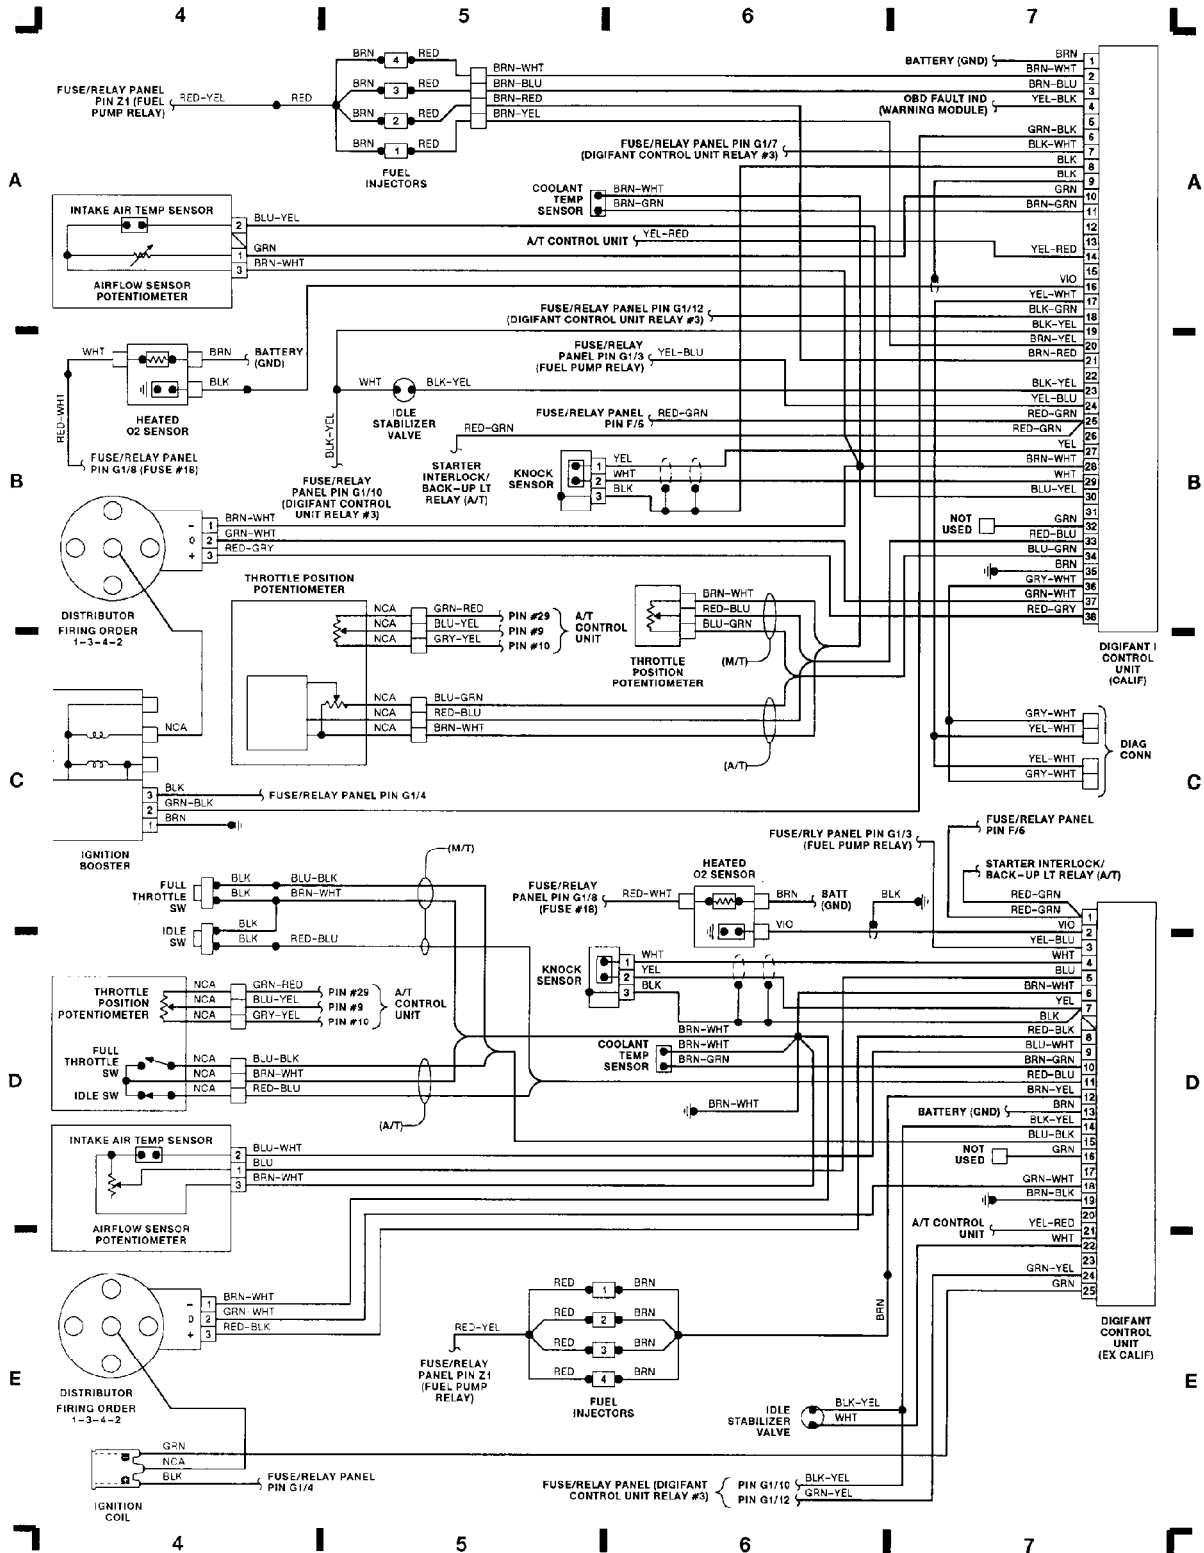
4 5 6 7

A

FUSE/RELAY PANEL PIN Z1 (FUEL PUMP RELAY)
RED-YEL
RED
BRN 4 RED
BRN 3 RED
BRN 2 RED
BRN 1 RED
FUEL INJECTORS
BRN-WHT
BRN-BLU
BRN-RED
BRN-YEL

BATTERY (GND)
BRN 1
BRN-WHT 2
BRN-BLU 3
OBD FAULT IND (WARNING MODULE)
YEL-BLK 4
5
GRN-BLK 6
BLK-WHT 7
BLK 8
BLK 9
GRN 10
BRN-GRN 11
12
YEL-RED 13
14
15
VIO 16
YEL-WHT 17
BLK-GRN 18
BLK-YEL 19
BRN-YEL 20
BRN-RED 21
22
BLK-YEL 23
YEL-BLU 24
RED-GRN 25
RED-GRN 26
YEL 27
BRN-WHT 28
WHT 29
BLU-YEL 30
31
GRN 32
RED-BLU 33
BLU-GRN 34
BRN 35
GRY-WHT 36
GRN-WHT 37
RED-GRY 38

FUSE/RELAY PANEL PIN G1/7 (DIGIFANT CONTROL UNIT RELAY #3)
COOLANT TEMP SENSOR
BRN-WHT
BRN-GRN
A/T CONTROL UNIT
YEL-RED

INTAKE AIR TEMP SENSOR
BLU-YEL 2
GRN 1
BRN-WHT 3
AIRFLOW SENSOR POTENTIOMETER

FUSE/RELAY PANEL PIN G1/12 (DIGIFANT CONTROL UNIT RELAY #3)
FUSE/RELAY PANEL PIN G1/3 (FUEL PUMP RELAY)
YEL-BLU

WHT
BRN
BATTERY (GND)
BLK
HEATED O2 SENSOR
RED-WHT
FUSE/RELAY PANEL PIN G1/8 (FUSE #18)

WHT
BLK-YEL
IDLE STABILIZER VALVE
BLK-YEL

FUSE/RELAY PANEL PIN F/5
RED-GRN
RED-GRN
STARTER INTERLOCK/ BACK-UP LT RELAY (A/T)
KNOCK SENSOR
YEL 1
WHT 2
BLK 3

B

FUSE/RELAY PANEL PIN G1/10 (DIGIFANT CONTROL UNIT RELAY #3)

- 1 BRN-WHT
0 2 GRN-WHT
+ 3 RED-GRY
DISTRIBUTOR FIRING ORDER 1-3-4-2

NOT USED

THROTTLE POSITION POTENTIOMETER
NCA GRN-RED PIN #29
NCA BLU-YEL PIN #9
NCA GRY-YEL PIN #10
A/T CONTROL UNIT

BRN-WHT
RED-BLU
BLU-GRN
THROTTLE POSITION POTENTIOMETER
(M/T)

DIGIFANT I CONTROL UNIT (CALIF)

NCA BLU-GRN
NCA RED-BLU
NCA BRN-WHT
(A/T)

NCA

GRY-WHT
YEL-WHT
YEL-WHT
GRY-WHT
DIAG CONN

C

3 BLK
2 GRN-BLK
1 BRN
FUSE/RELAY PANEL PIN G1/4
IGNITION BOOSTER

FUSE/RELAY PANEL PIN F/6
FUSE/RLY PANEL PIN G1/3 (FUEL PUMP RELAY)
STARTER INTERLOCK/ BACK-UP LT RELAY (A/T)
(M/T)

FULL THROTTLE SW
BLK BLU-BLK
BLK BRN-WHT
IDLE SW
BLK
BLK RED-BLU

FUSE/RELAY PANEL PIN G1/8 (FUSE #18)
RED-WHT
HEATED O2 SENSOR
BRN
BATT (GND)
BLK
VIO

RED-GRN
RED-GRN 1
VIO 2
YEL-BLU 3
WHT 4
BLU 5
BRN-WHT 6
YEL 7
BLK
RED-BLK 8
BLU-WHT 9
BRN-GRN 10
RED-BLU 11
BRN-YEL 12
BRN 13
BLK-YEL 14
BLU-BLK 15
GRN 16
GRN-WHT 17
BRN-BLK 18
19
20
YEL-RED 21
WHT 22
23
GRN-YEL 24
GRN 25

KNOCK SENSOR
WHT 1
YEL 2
BLK 3
BRN-WHT

THROTTLE POSITION POTENTIOMETER
NCA GRN-RED PIN #29
NCA BLU-YEL PIN #9
NCA GRY-YEL PIN #10
A/T CONTROL UNIT

D

FULL THROTTLE SW
IDLE SW
NCA BLU-BLK
NCA BRN-WHT
NCA RED-BLU
(A/T)

COOLANT TEMP SENSOR
BRN-WHT
BRN-GRN
BRN-WHT

BATTERY (GND)
NOT USED
A/T CONTROL UNIT

INTAKE AIR TEMP SENSOR
2 BLU-WHT
1 BLU
3 BRN-WHT
AIRFLOW SENSOR POTENTIOMETER

- 1 BRN-WHT
0 2 GRN-WHT
+ 3 RED-BLK

RED 1 BRN
RED 2 BRN
RED 3 BRN
RED 4 BRN
RED-YEL
FUSE/RELAY PANEL PIN Z1 (FUEL PUMP RELAY)
FUEL INJECTORS
BRN
DIGIFANT CONTROL UNIT (EX CALIF)

E

DISTRIBUTOR FIRING ORDER 1-3-4-2

IDLE STABILIZER VALVE
BLK-YEL
WHT

GRN
NCA
BLK
FUSE/RELAY PANEL PIN G1/4
IGNITION COIL

FUSE/RELAY PANEL (DIGIFANT CONTROL UNIT RELAY #3)
PIN G1/10 BLK-YEL
PIN G1/12 GRN-YEL

4 5 6 7